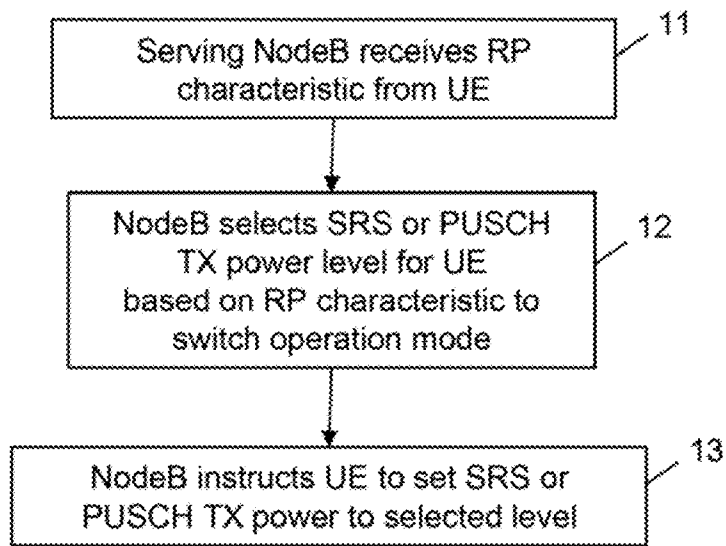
Serving NodeB receives RP characteristic from UE

11

NodeB selects SRS or PUSCH TX power level for UE based on RP characteristic to switch operation mode

12

NodeB instructs UE to set SRS or PUSCH TX power to selected level

13